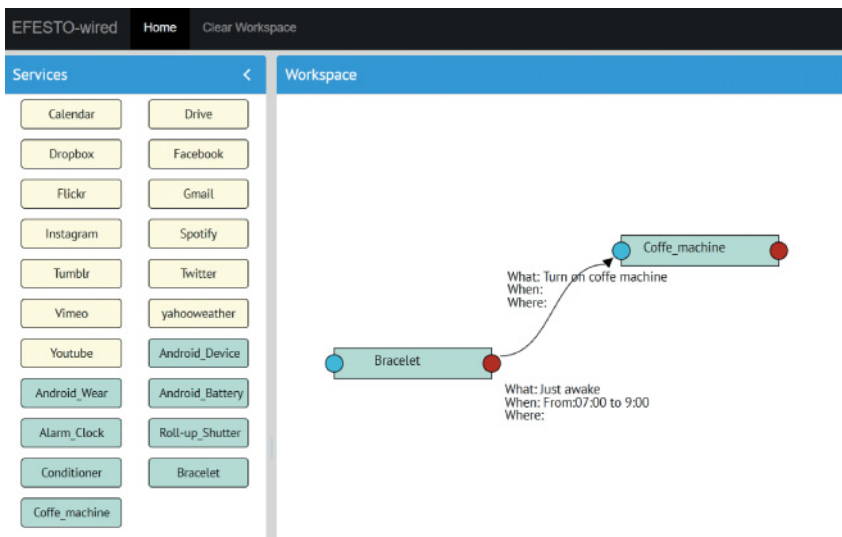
EFESTO-wired Home Clear Workspace

Services <

Calendar
Drive
Dropbox
Facebook
Flickr
Gmail
Instagram
Spotify
Tumblr
Twitter
Vimeo
yahooweather
Youtube
Android_Device
Android_Wear
Android_Battery
Alarm_Clock
Roll-up_Shutter
Conditioner
Bracelet
Coffe_machine

Workspace

Coffe_machine

What: Turn on coffe machine
When:
Where:

Bracelet

What: Just awake
When: From:07:00 to 9:00
Where: